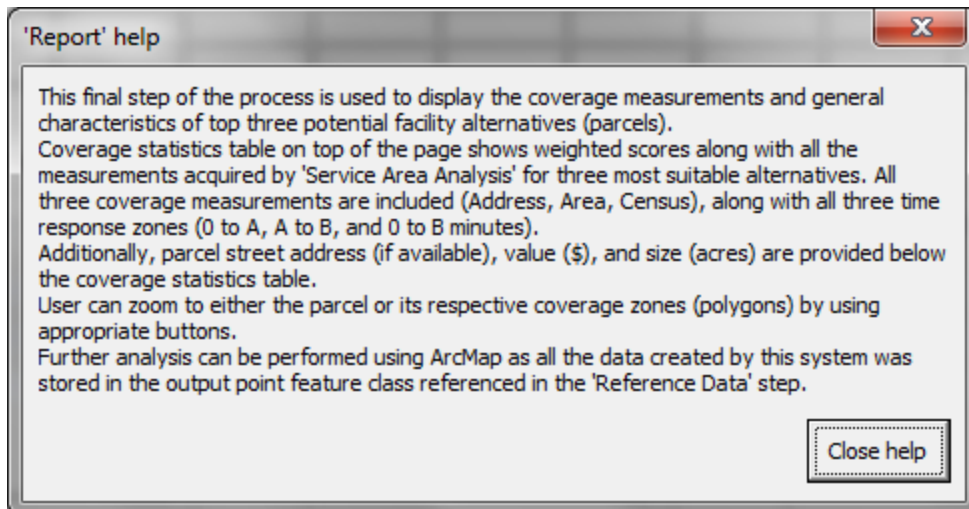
'Report' help

This final step of the process is used to display the coverage measurements and general characteristics of top three potential facility alternatives (parcels).
Coverage statistics table on top of the page shows weighted scores along with all the measurements acquired by 'Service Area Analysis' for three most suitable alternatives. All three coverage measurements are included (Address, Area, Census), along with all three time response zones (0 to A, A to B, and 0 to B minutes).
Additionally, parcel street address (if available), value ($), and size (acres) are provided below the coverage statistics table.
User can zoom to either the parcel or its respective coverage zones (polygons) by using appropriate buttons.
Further analysis can be performed using ArcMap as all the data created by this system was stored in the output point feature class referenced in the 'Reference Data' step.

Close help